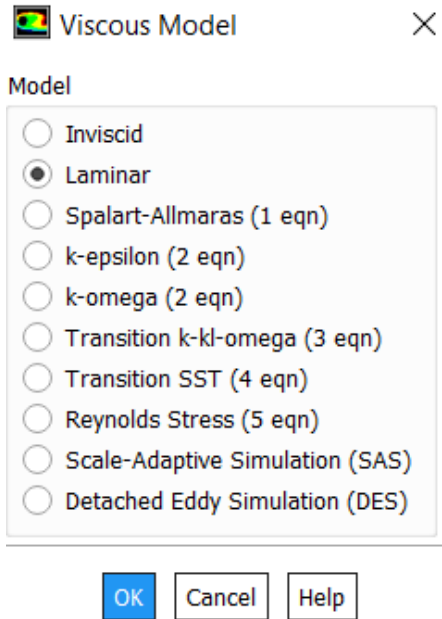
Viscous Model

Model

Inviscid
Laminar
Spalart-Allmaras (1 eqn)
k-epsilon (2 eqn)
k-omega (2 eqn)
Transition k-kl-omega (3 eqn)
Transition SST (4 eqn)
Reynolds Stress (5 eqn)
Scale-Adaptive Simulation (SAS)
Detached Eddy Simulation (DES)

OK Cancel Help